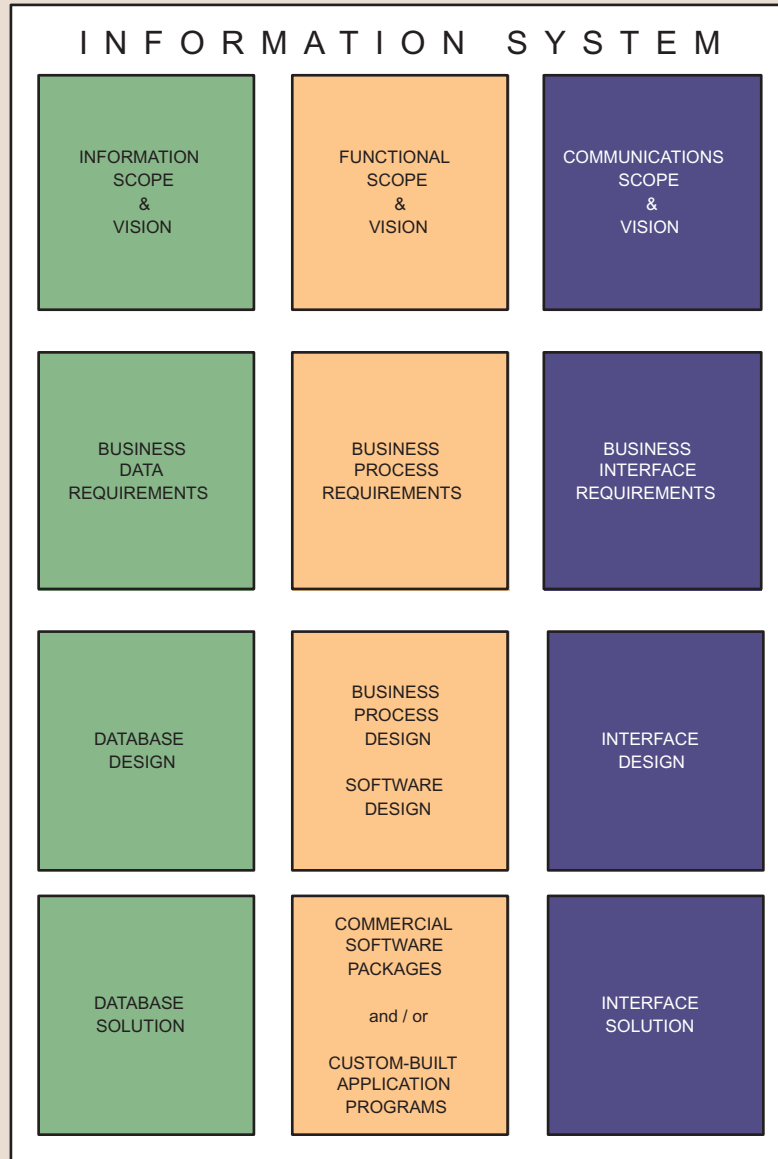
INFORMATION SYSTEM

INFORMATION SCOPE & VISION

FUNCTIONAL SCOPE & VISION

COMMUNICATIONS SCOPE & VISION

BUSINESS DATA REQUIREMENTS

BUSINESS PROCESS REQUIREMENTS

BUSINESS INTERFACE REQUIREMENTS

DATABASE DESIGN

BUSINESS PROCESS DESIGN

SOFTWARE DESIGN

INTERFACE DESIGN

DATABASE SOLUTION

COMMERCIAL SOFTWARE PACKAGES

and / or

CUSTOM-BUILT APPLICATION PROGRAMS

INTERFACE SOLUTION